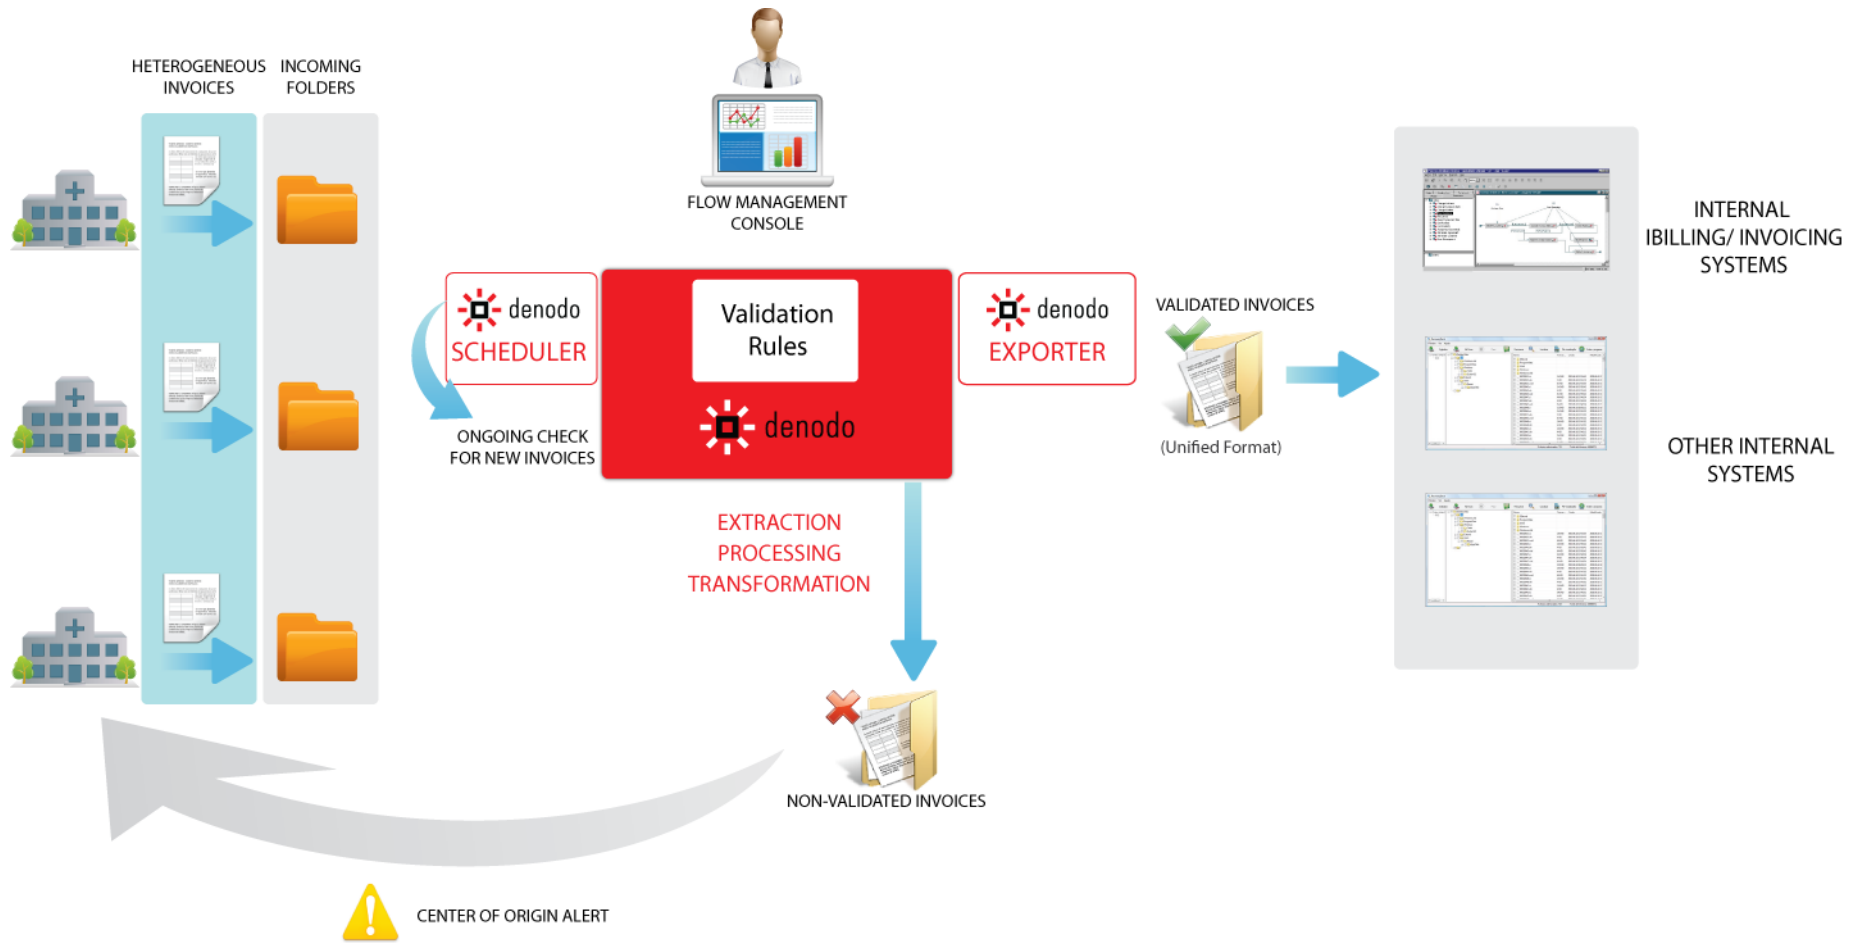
HETEROGENEOUS INVOICES

INCOMING FOLDERS

FLOW MANAGEMENT CONSOLE

denodo
SCHEDULER

ONGOING CHECK FOR NEW INVOICES

Validation Rules

denodo

denodo
EXPORTER

VALIDATED INVOICES

(Unified Format)

INTERNAL IBILLING/ INVOICING SYSTEMS

OTHER INTERNAL SYSTEMS

EXTRACTION
PROCESSING
TRANSFORMATION

NON-VALIDATED INVOICES

CENTER OF ORIGIN ALERT